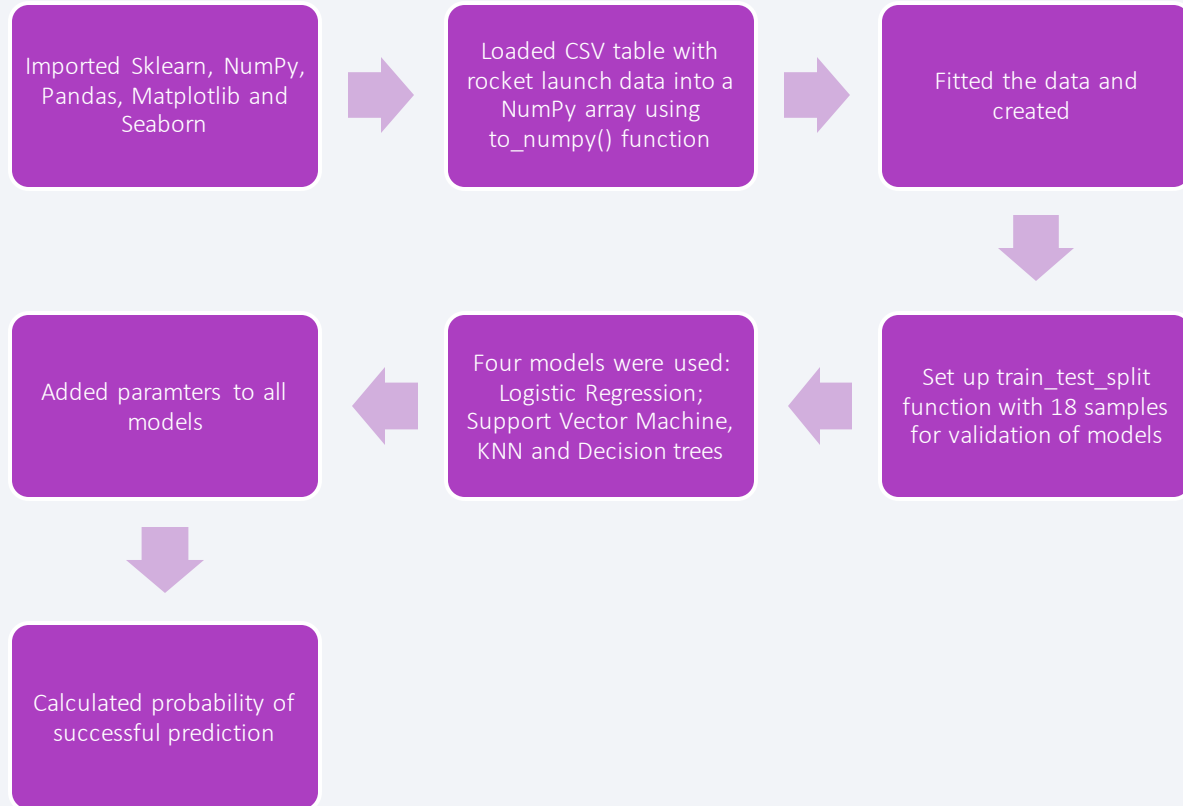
Imported Sklearn, NumPy, Pandas, Matplotlib and Seaborn

Loaded CSV table with rocket launch data into a NumPy array using to_numpy() function

Fitted the data and created

Set up train_test_split function with 18 samples for validation of models

Four models were used: Logistic Regression; Support Vector Machine, KNN and Decision trees

Added paramters to all models

Calculated probability of successful prediction